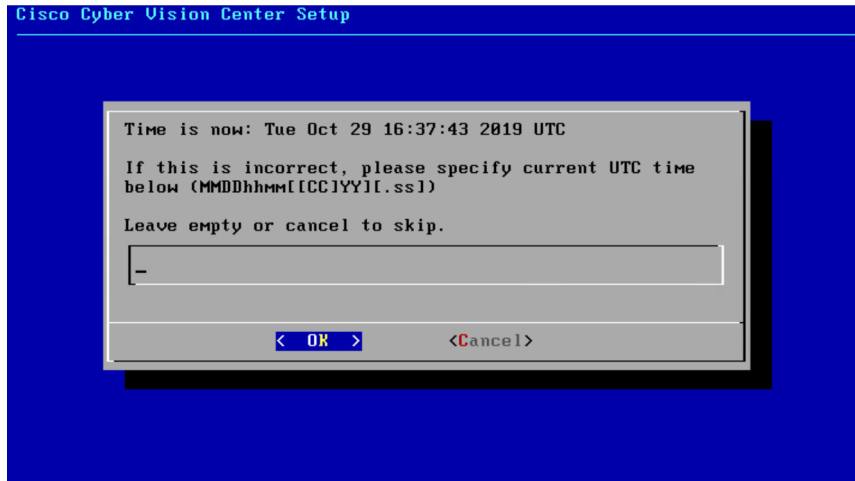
Cisco Cyber Vision Center Setup

Time is now: Tue Oct 29 16:37:43 2019 UTC

If this is incorrect, please specify current UTC time below (MMDDhhmm[[CC]YY][.ss])

Leave empty or cancel to skip.

_

< OK > <Cancel>